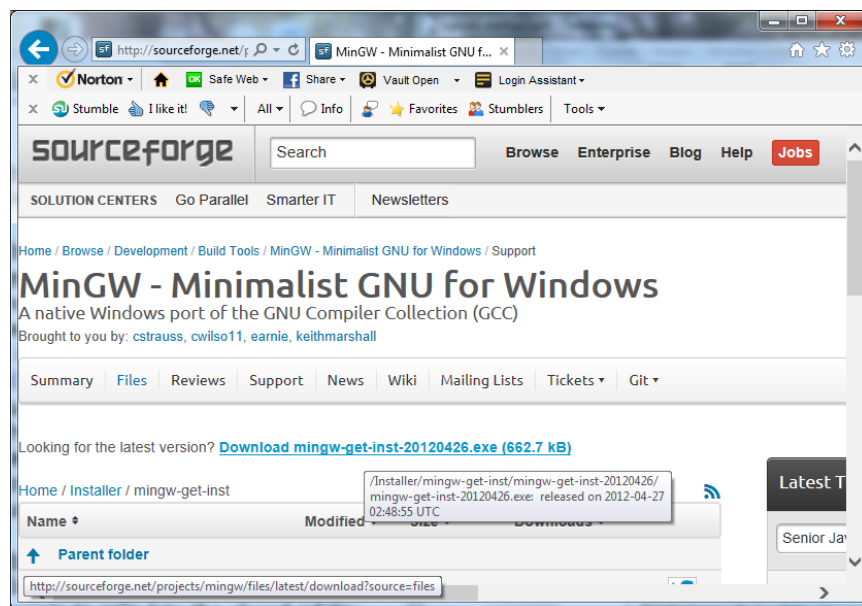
http://sourceforge.net/p
MinGW - Minimalist GNU f...
Norton
Safe Web
Share
Vault Open
Login Assistant
Stumble
I like it!
All
Info
Favorites
Stumblers
Tools

sourceforge
Search
Browse
Enterprise
Blog
Help
Jobs

SOLUTION CENTERS
Go Parallel
Smarter IT
Newsletters

Home / Browse / Development / Build Tools / MinGW - Minimalist GNU for Windows / Support

MinGW - Minimalist GNU for Windows

A native Windows port of the GNU Compiler Collection (GCC)

Brought to you by: cstrauss, cwilso11, earnie, keithmarshall

Summary | Files | Reviews | Support | News | Wiki | Mailing Lists | Tickets | Git

Looking for the latest version? Download mingw-get-inst-20120426.exe (662.7 kB)

Home / Installer / mingw-get-inst

/Installer/mingw-get-inst/mingw-get-inst-20120426/mingw-get-inst-20120426.exe: released on 2012-04-27 02:48:55 UTC

Latest T

| Name | Modified | Size | Downloads |
|---|---|---|---|
| Parent folder | | | |

Senior Jav

http://sourceforge.net/projects/mingw/files/latest/download?source=files